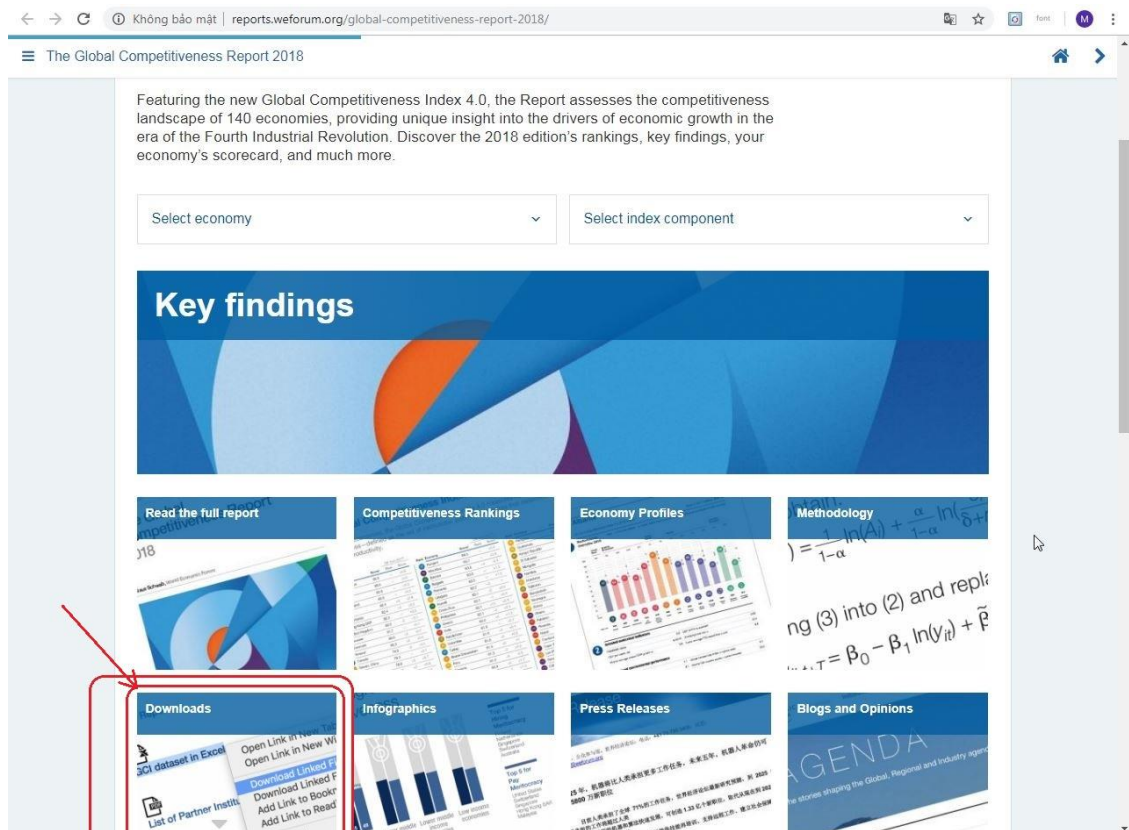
Không bảo mật | reports.weforum.org/global-competitiveness-report-2018/

The Global Competitiveness Report 2018

Featuring the new Global Competitiveness Index 4.0, the Report assesses the competitiveness landscape of 140 economies, providing unique insight into the drivers of economic growth in the era of the Fourth Industrial Revolution. Discover the 2018 edition's rankings, key findings, your economy's scorecard, and much more.

Select economy

Select index component

Key findings

Read the full report

Competitiveness Rankings

Economy Profiles

Methodology

Downloads

Infographics

Press Releases

Blogs and Opinions

GCI dataset in Excel

List of Partner Instit

Open Link in New Tab

Open Link in New Wi

Download Linked F

Download Linked F

Add Link to Bookm

Add Link to Read

AGENDA